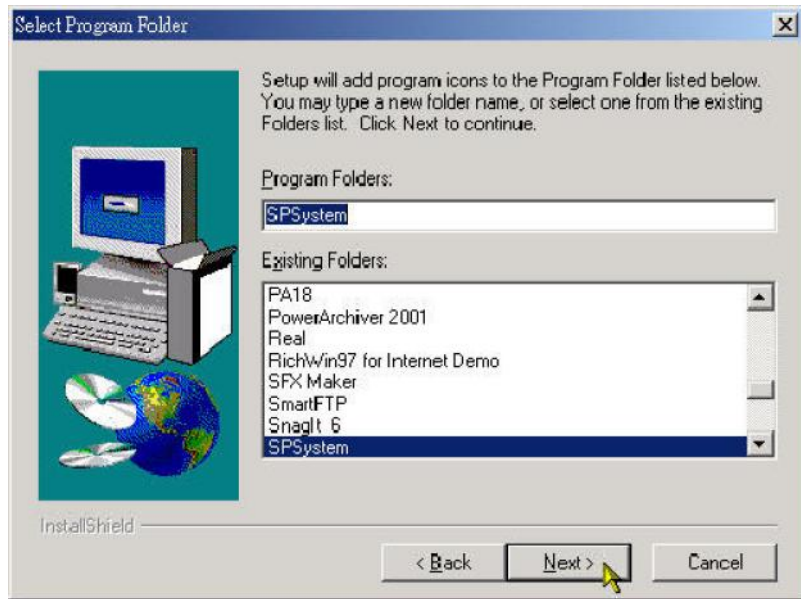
Select Program Folder

Setup will add program icons to the Program Folder listed below. You may type a new folder name, or select one from the existing Folders list. Click Next to continue.

Program Folders:

SPSystem

Existing Folders:

PA18
PowerArchiver 2001
Real
RichWin97 for Internet Demo
SFX Maker
SmartFTP
SnagIt 6
SPSystem

InstallShield

< Back

Next >

Cancel